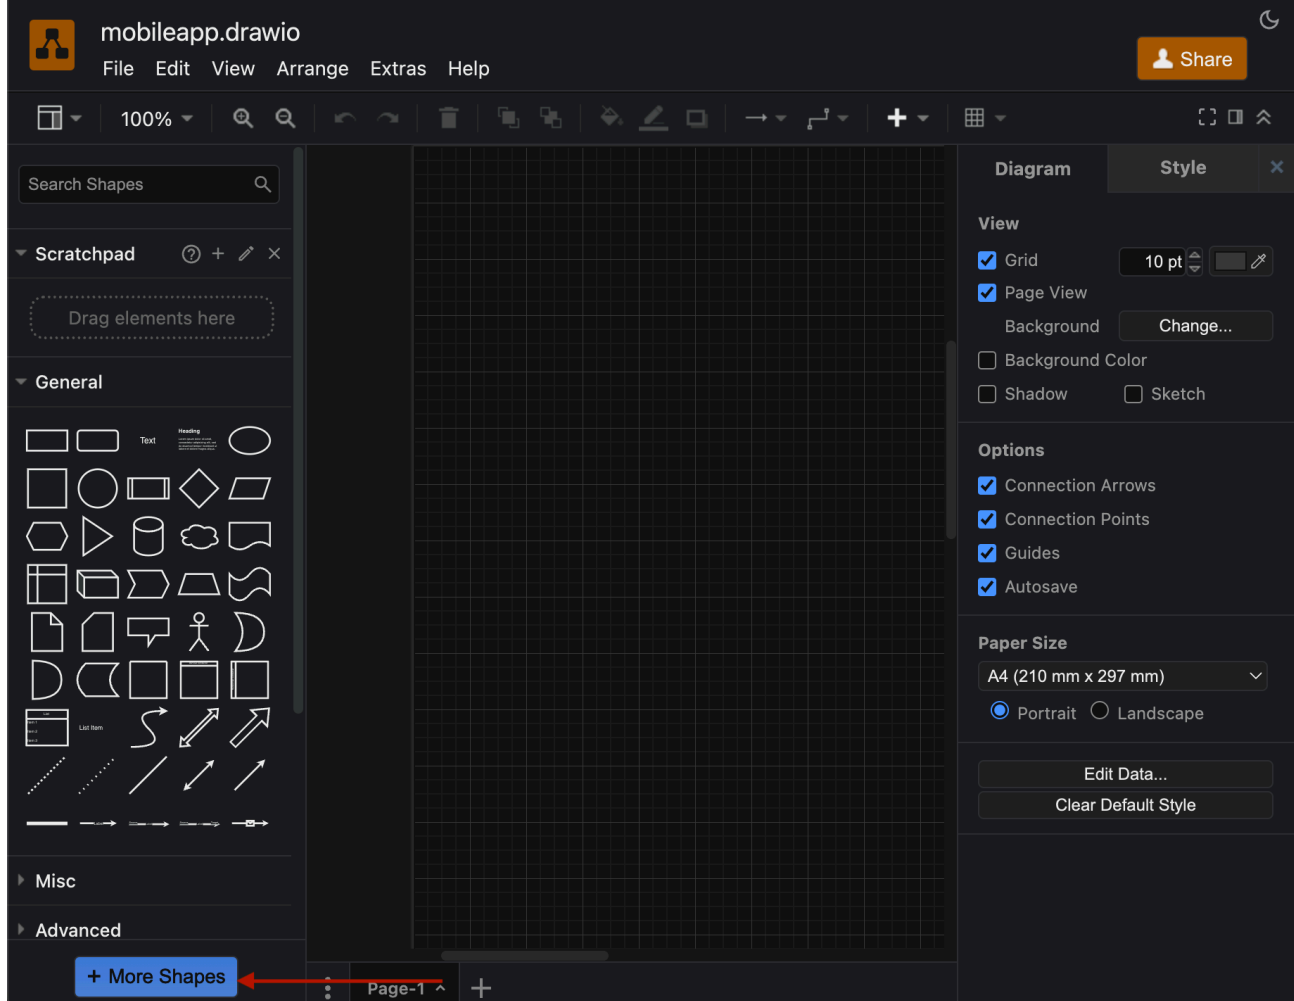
mobileapp.drawio
File Edit View Arrange Extras Help
Share

100%

Search Shapes

Scratchpad

Drag elements here

General

Text
Heading

List Item

Misc

Advanced

+ More Shapes

Page-1

Diagram
Style

View
Grid
10 pt
Page View
Background
Change...
Background Color
Shadow
Sketch

Options
Connection Arrows
Connection Points
Guides
Autosave

Paper Size
A4 (210 mm x 297 mm)
Portrait
Landscape

Edit Data...
Clear Default Style